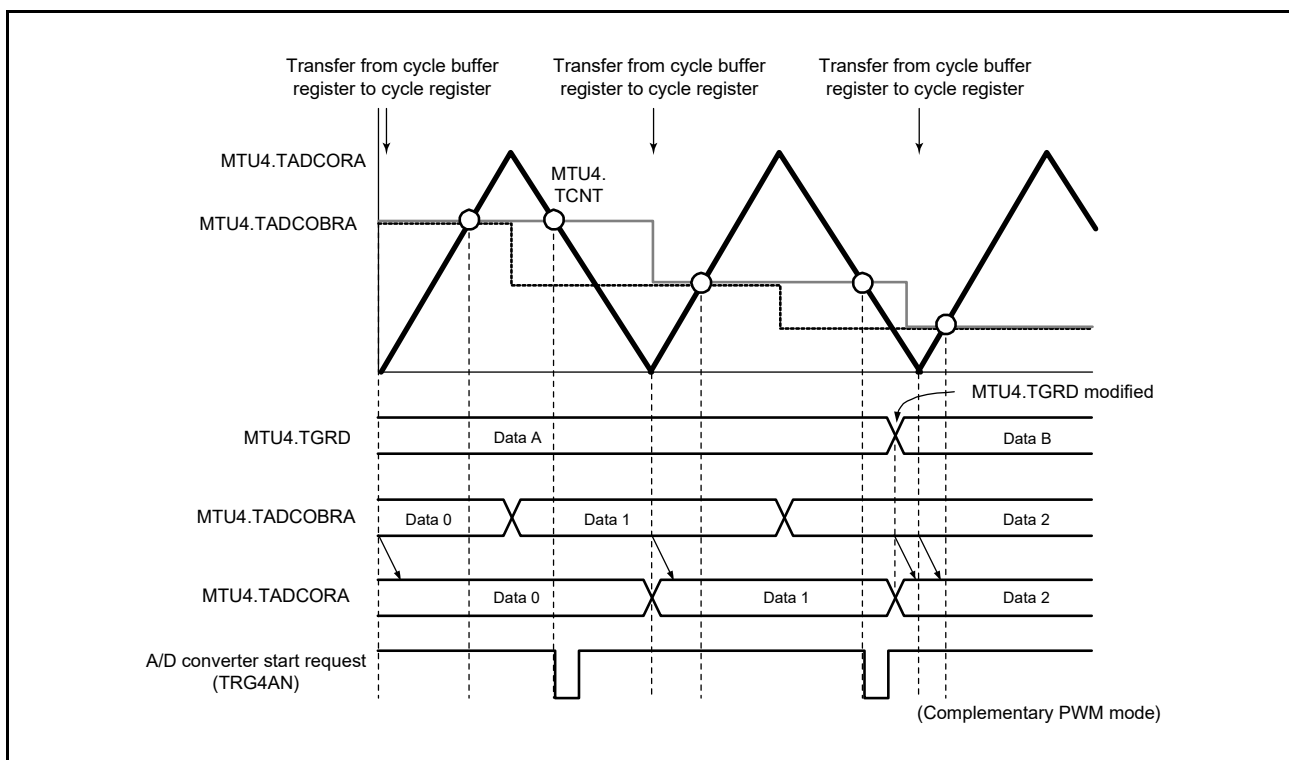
Transfer from cycle buffer register to cycle register

Transfer from cycle buffer register to cycle register

Transfer from cycle buffer register to cycle register

MTU4.TADCORA

MTU4. TCNT

MTU4.TADCOBRA

MTU4.TGRD modified

MTU4.TGRD

Data A

Data B

MTU4.TADCOBRA

Data 0

Data 1

Data 2

MTU4.TADCORA

Data 0

Data 1

Data 2

A/D converter start request (TRG4AN)

(Complementary PWM mode)